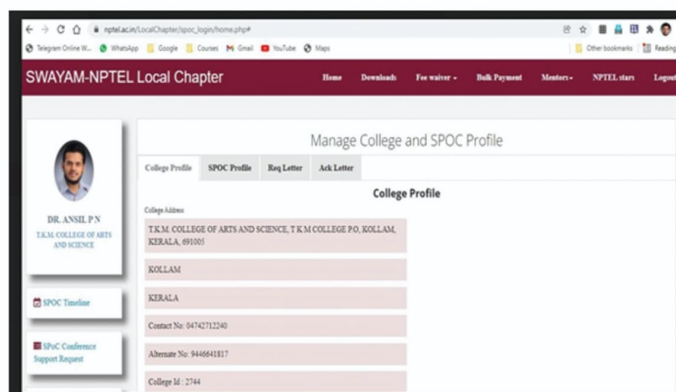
nptel.ac.in/LocalChapter/spoc_login/home.php#

Telegram Online W... WhatsApp Google Courses Gmail YouTube Maps

Other bookmarks Reading

SWAYAM-NPTEL Local Chapter

Home Downloads Fee waiver Bulk Payment Mentors NPTEL stars Logout

DR. ANSIL P N
T.K.M. COLLEGE OF ARTS AND SCIENCE

SPOC Timeline

SPoC Conference Support Request

Manage College and SPOC Profile

College Profile SPOC Profile Req Letter Ack Letter

College Profile

College Address

T.K.M. COLLEGE OF ARTS AND SCIENCE, T K M COLLEGE P.O, KOLLAM, KERALA, 691005

KOLLAM

KERALA

Contact No: 04742712240

Alternate No: 9446641817

College Id : 2744